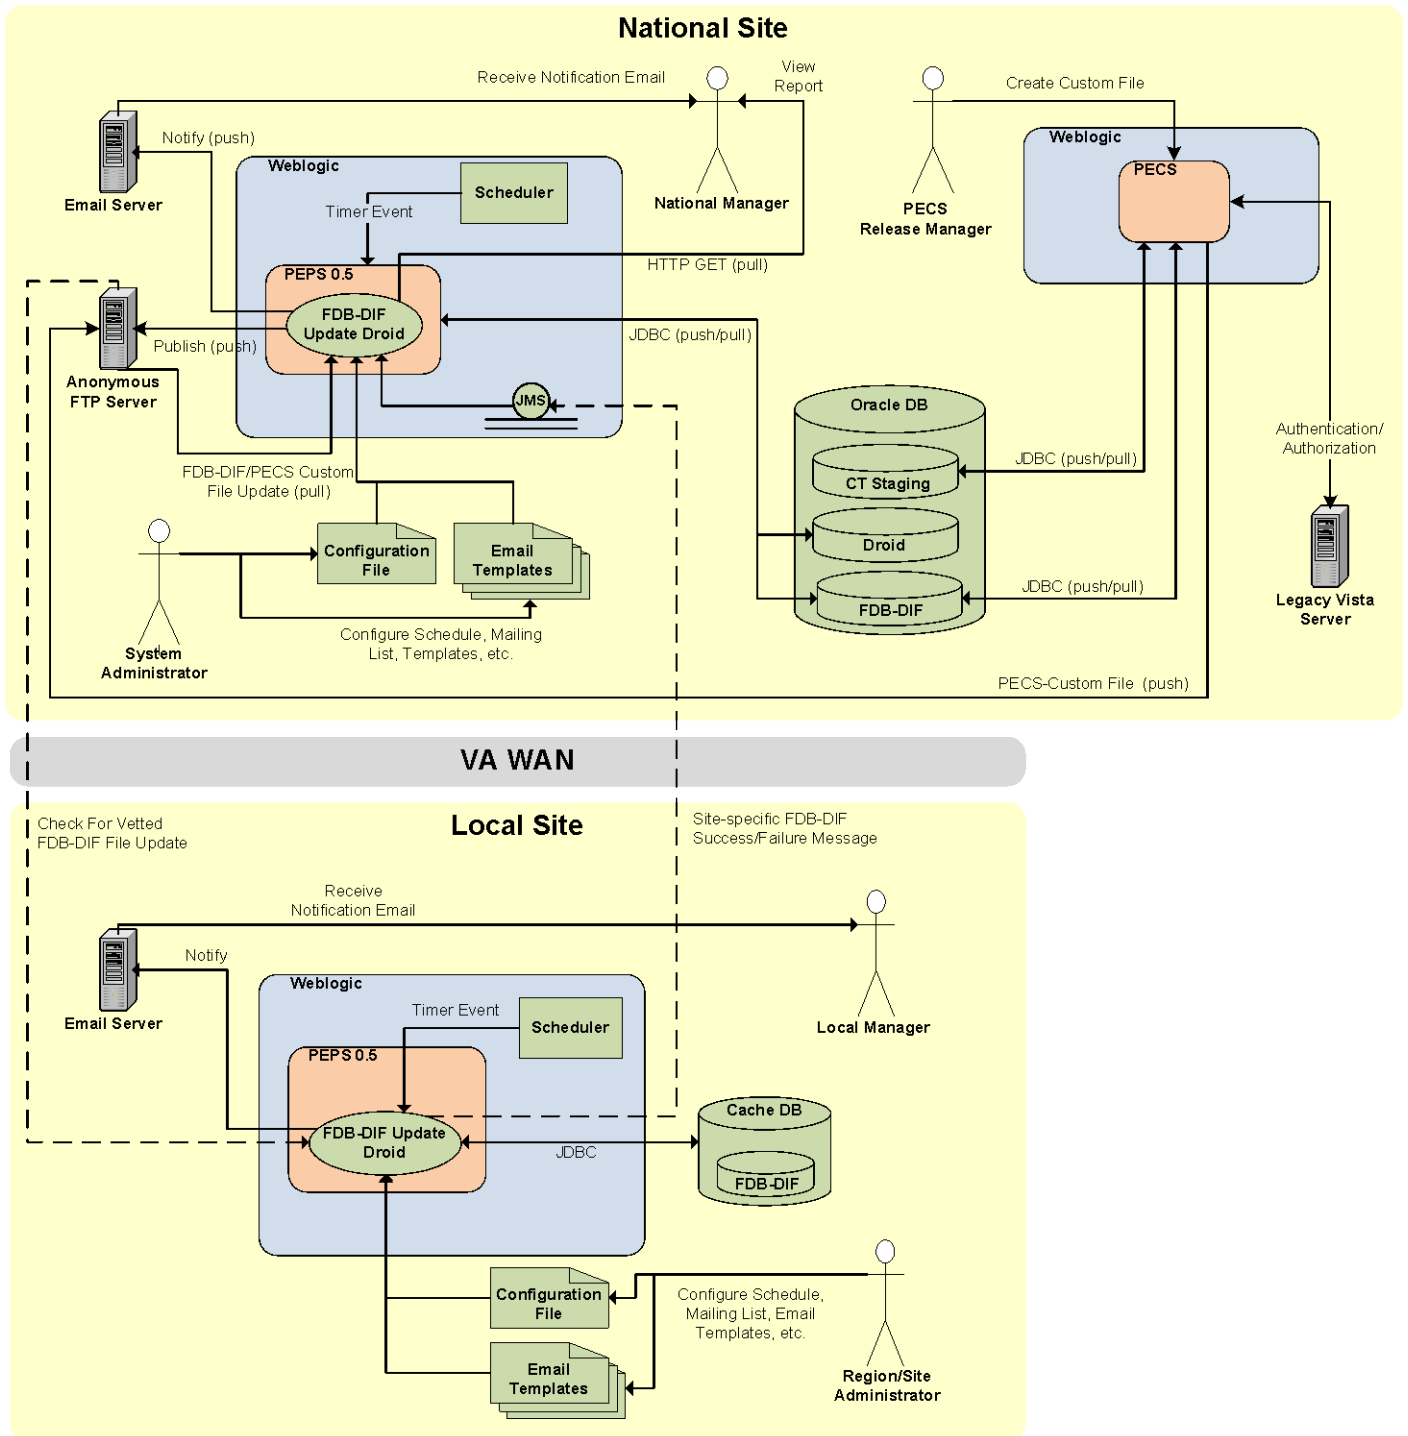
National Site

Receive Notification Email

View Report

Create Custom File

Email Server

Notify (push)

Weblogic

Scheduler

Timer Event

National Manager

PECS Release Manager

Weblogic

PECS

PEPS 0.5

HTTP GET (pull)

FDB-DIF Update Droid

Publish (push)

JDBC (push/pull)

Anonymous FTP Server

JMS

Oracle DB

Authentication/ Authorization

CT Staging

JDBC (push/pull)

FDB-DIF/PECS Custom File Update (pull)

Droid

Configuration File

Email Templates

FDB-DIF

JDBC (push/pull)

Legacy Vista Server

Configure Schedule, Mailing List, Templates, etc.

System Administrator

PECS-Custom File (push)

VA WAN

Check For Vetted FDB-DIF File Update

Local Site

Site-specific FDB-DIF Success/Failure Message

Receive Notification Email

Notify

Email Server

Weblogic

Timer Event

Scheduler

Local Manager

PEPS 0.5

Cache DB

FDB-DIF Update Droid

JDBC

FDB-DIF

Configuration File

Configure Schedule, Mailing List, Email Templates, etc.

Email Templates

Region/Site Administrator